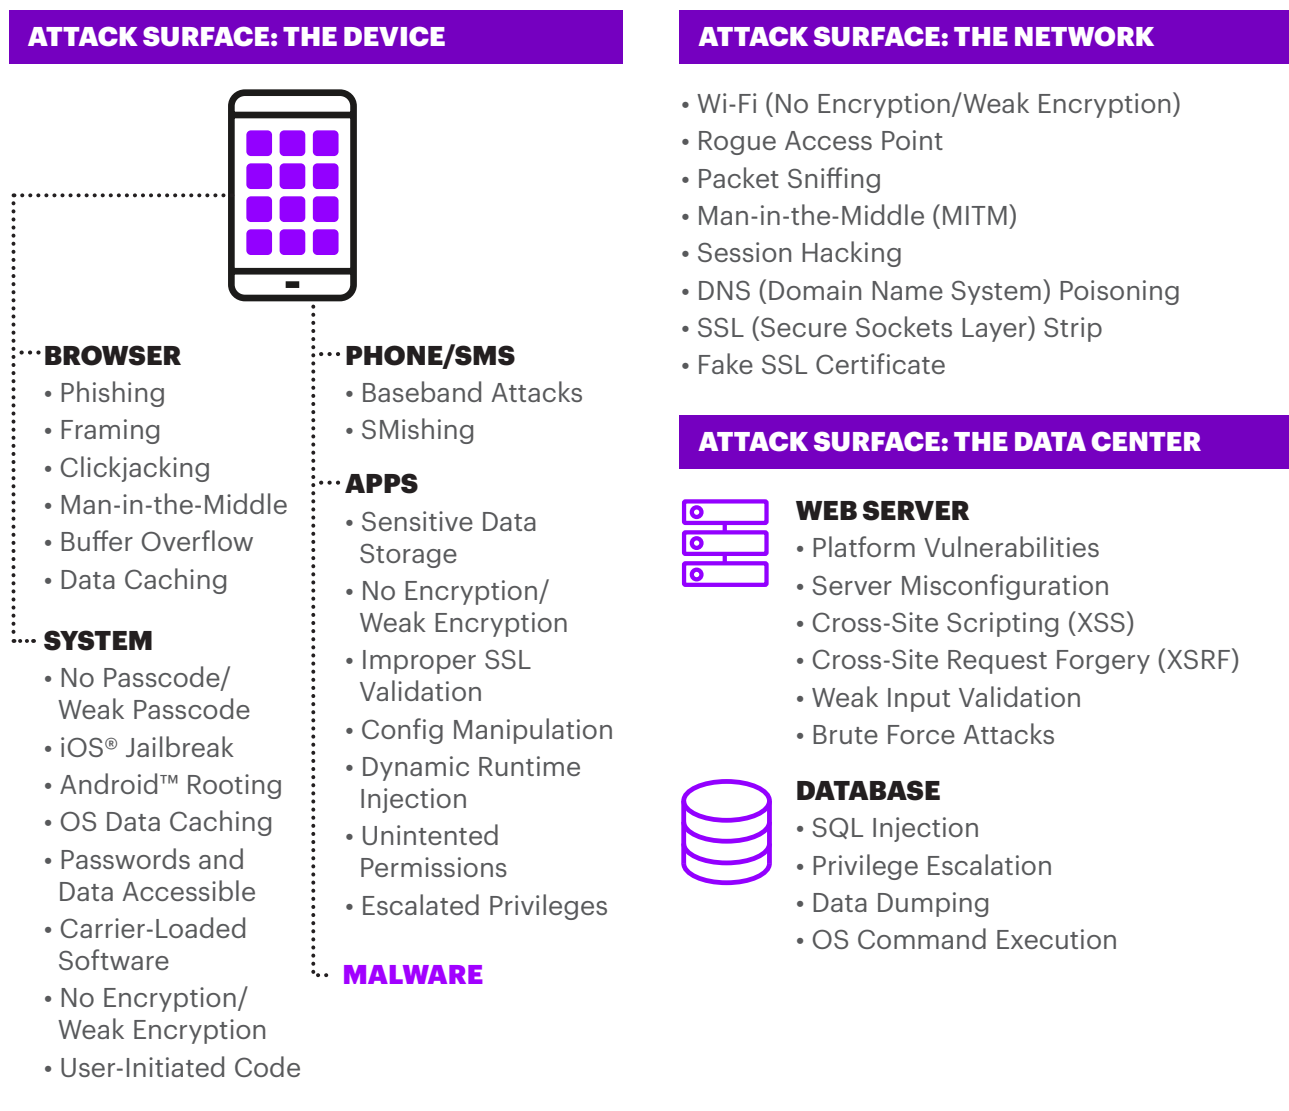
ATTACK SURFACE: THE DEVICE

BROWSER
• Phishing
• Framing
• Clickjacking
• Man-in-the-Middle
• Buffer Overflow
• Data Caching

SYSTEM
• No Passcode/ Weak Passcode
• iOS® Jailbreak
• Android™ Rooting
• OS Data Caching
• Passwords and Data Accessible
• Carrier-Loaded Software
• No Encryption/ Weak Encryption
• User-Initiated Code

PHONE/SMS
• Baseband Attacks
• SMishing

APPS
• Sensitive Data Storage
• No Encryption/ Weak Encryption
• Improper SSL Validation
• Config Manipulation
• Dynamic Runtime Injection
• Unintented Permissions
• Escalated Privileges

MALWARE

ATTACK SURFACE: THE NETWORK
• Wi-Fi (No Encryption/Weak Encryption)
• Rogue Access Point
• Packet Sniffing
• Man-in-the-Middle (MITM)
• Session Hacking
• DNS (Domain Name System) Poisoning
• SSL (Secure Sockets Layer) Strip
• Fake SSL Certificate

ATTACK SURFACE: THE DATA CENTER

WEB SERVER
• Platform Vulnerabilities
• Server Misconfiguration
• Cross-Site Scripting (XSS)
• Cross-Site Request Forgery (XSRF)
• Weak Input Validation
• Brute Force Attacks

DATABASE
• SQL Injection
• Privilege Escalation
• Data Dumping
• OS Command Execution